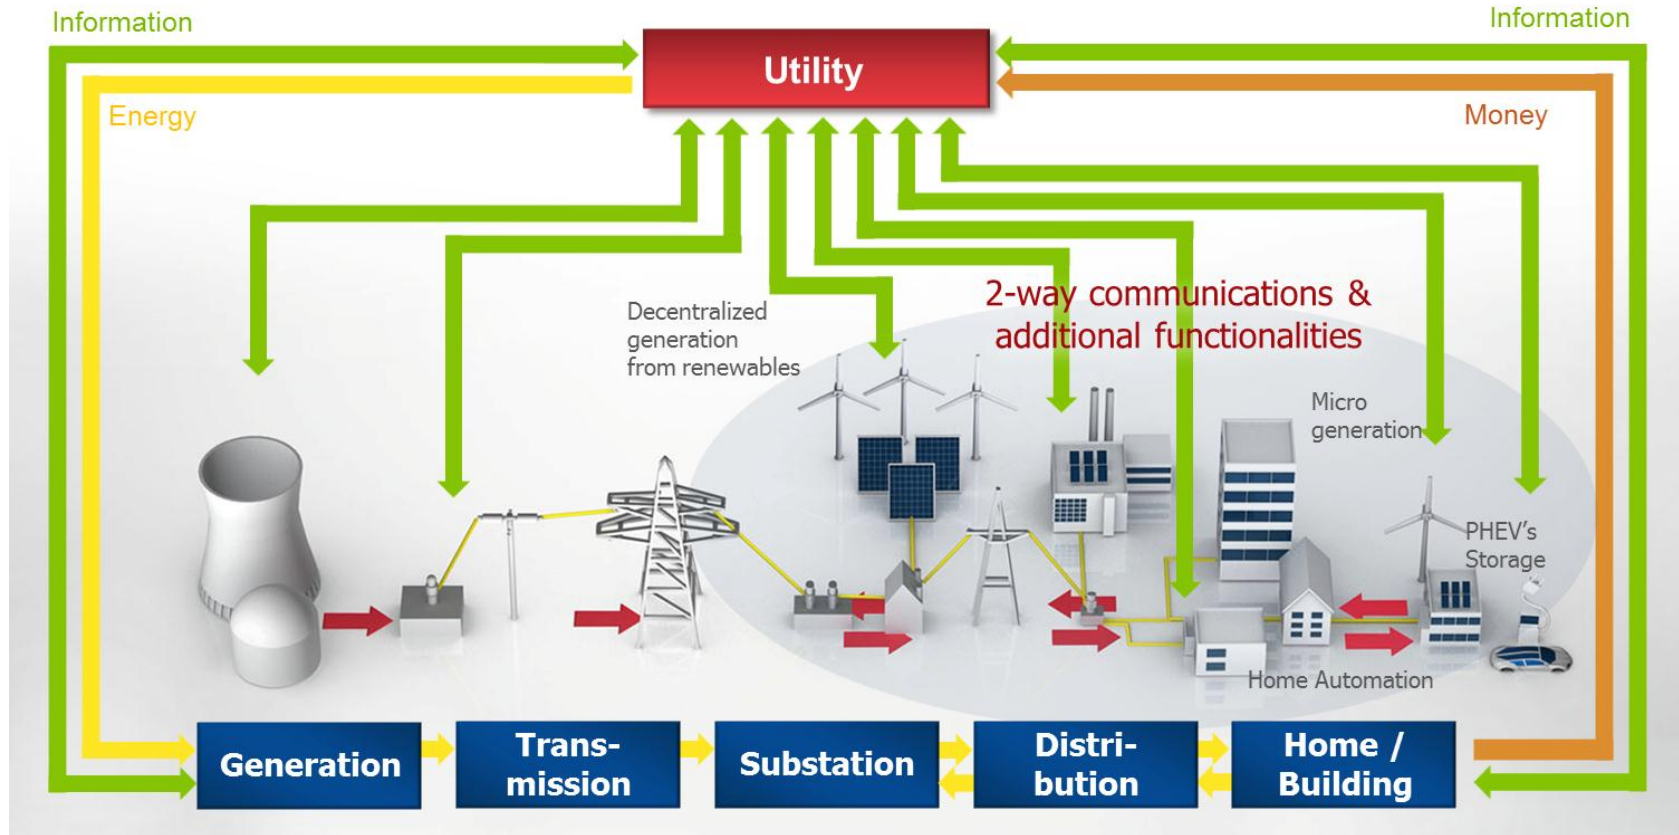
Information

Information

Utility

Energy

Money

Decentralized generation from renewables

2-way communications & additional functionalities

Micro generation

PHEV's Storage

Home Automation

Generation

Transmission

Substation

Distribution

Home / Building